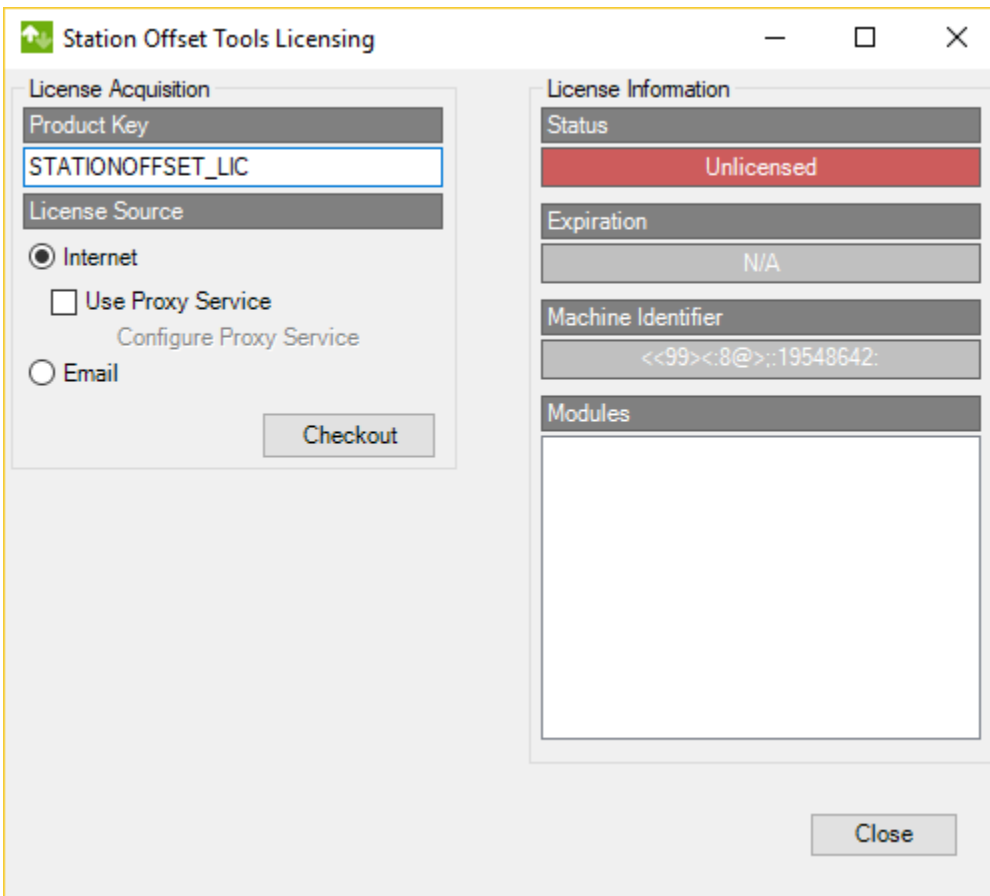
Station Offset Tools Licensing

License Acquisition

Product Key

STATIONOFFSET_LIC

License Source

Internet

Use Proxy Service

Configure Proxy Service

Email

Checkout

License Information

Status

Unlicensed

Expiration

N/A

Machine Identifier

<<99><:8@>;:19548642:

Modules

Close